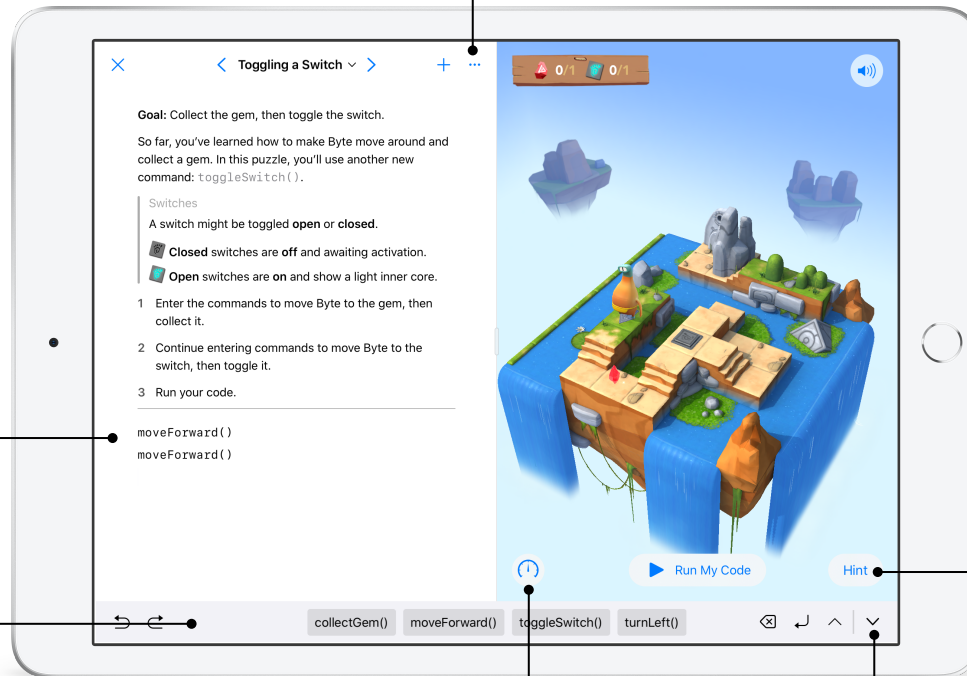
Toggling a Switch

0/1 0/1

**Goal:** Collect the gem, then toggle the switch.

So far, you've learned how to make Byte move around and collect a gem. In this puzzle, you'll use another new command: toggleSwitch().

Switches

A switch might be toggled **open** or **closed**.

**Closed** switches are **off** and awaiting activation.

**Open** switches are **on** and show a light inner core.

1 Enter the commands to move Byte to the gem, then collect it.

2 Continue entering commands to move Byte to the switch, then toggle it.

3 Run your code.

moveForward()
moveForward()

Run My Code

Hint

collectGem() moveForward() toggleSwitch() turnLeft()